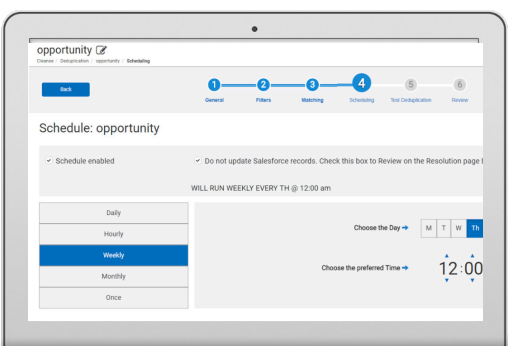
opportunity
Cleanse / Deduplication / opportunity / Scheduling

Back

1 General
2 Filters
3 Matching
4 Scheduling
5 Test Deduplication
6 Review

Schedule: opportunity

Schedule enabled

Do not update Salesforce records. Check this box to Review on the Resolution page I

WILL RUN WEEKLY EVERY TH @ 12:00 am

Daily
Hourly
Weekly
Monthly
Once

Choose the Day ➔

M T W Th

Choose the preferred Time ➔

12 : 00